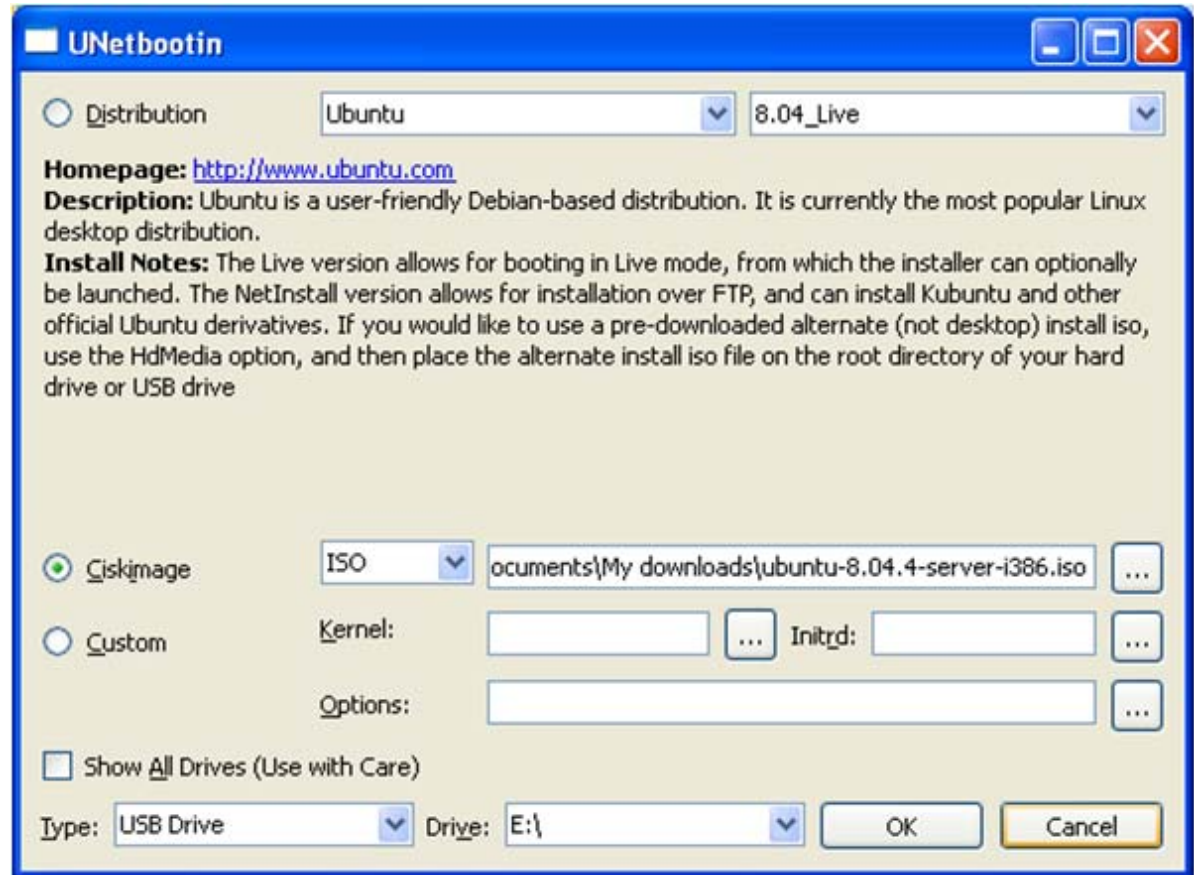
UNetbootin

Distribution Ubuntu 8.04_Live

**Homepage:** http://www.ubuntu.com
**Description:** Ubuntu is a user-friendly Debian-based distribution. It is currently the most popular Linux desktop distribution.
**Install Notes:** The Live version allows for booting in Live mode, from which the installer can optionally be launched. The NetInstall version allows for installation over FTP, and can install Kubuntu and other official Ubuntu derivatives. If you would like to use a pre-downloaded alternate (not desktop) install iso, use the HdMedia option, and then place the alternate install iso file on the root directory of your hard drive or USB drive

Ciskimage ISO ocuments\My downloads\ubuntu-8.04.4-server-i386.iso ...

Custom Kernel: ... Initrd: ...

Options: ...

Show All Drives (Use with Care)

Type: USB Drive Drive: E:\ OK Cancel